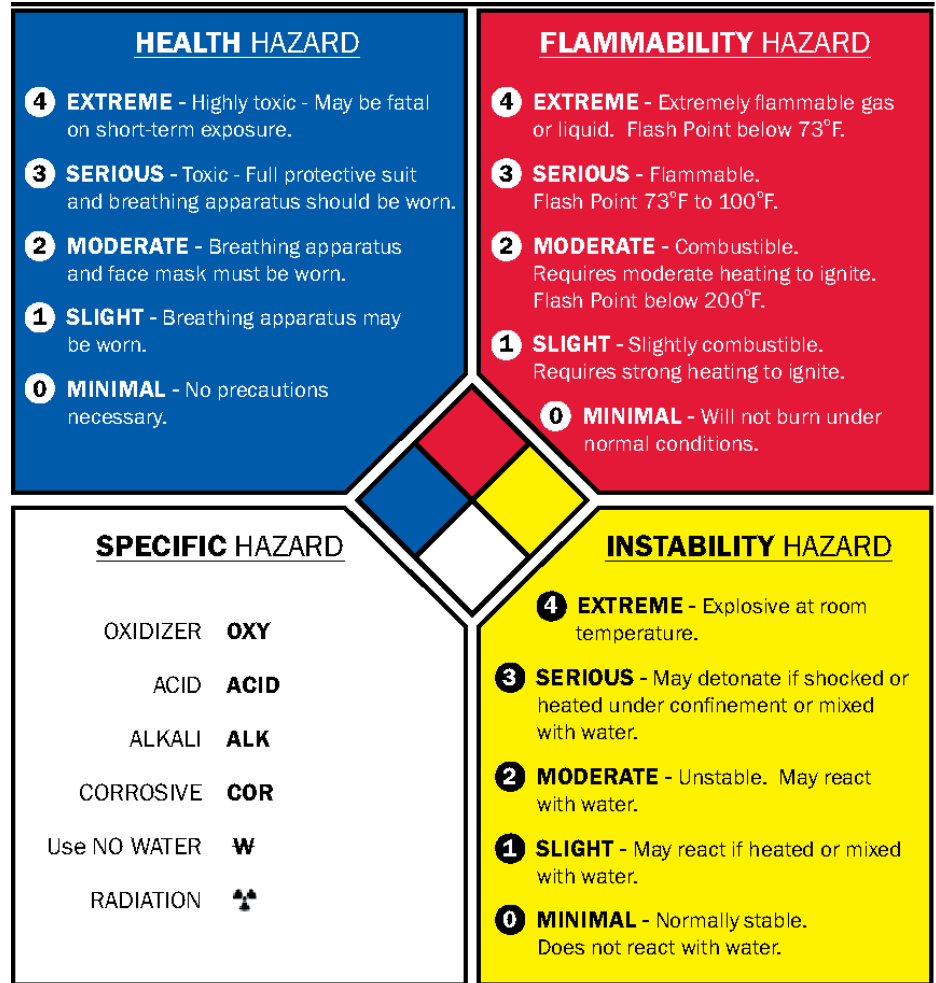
HEALTH HAZARD

4 EXTREME - Highly toxic - May be fatal on short-term exposure.

3 SERIOUS - Toxic - Full protective suit and breathing apparatus should be worn.

2 MODERATE - Breathing apparatus and face mask must be worn.

1 SLIGHT - Breathing apparatus may be worn.

0 MINIMAL - No precautions necessary.

FLAMMABILITY HAZARD

4 EXTREME - Extremely flammable gas or liquid. Flash Point below 73°F.

3 SERIOUS - Flammable. Flash Point 73°F to 100°F.

2 MODERATE - Combustible. Requires moderate heating to ignite. Flash Point below 200°F.

1 SLIGHT - Slightly combustible. Requires strong heating to ignite.

0 MINIMAL - Will not burn under normal conditions.

SPECIFIC HAZARD

| | |
|---|---|
| OXIDIZER | OXY |
| ACID | ACID |
| ALKALI | ALK |
| CORROSIVE | COR |
| Use NO WATER | W |
| RADIATION | ☢ |

INSTABILITY HAZARD

4 EXTREME - Explosive at room temperature.

3 SERIOUS - May detonate if shocked or heated under confinement or mixed with water.

2 MODERATE - Unstable. May react with water.

1 SLIGHT - May react if heated or mixed with water.

0 MINIMAL - Normally stable. Does not react with water.